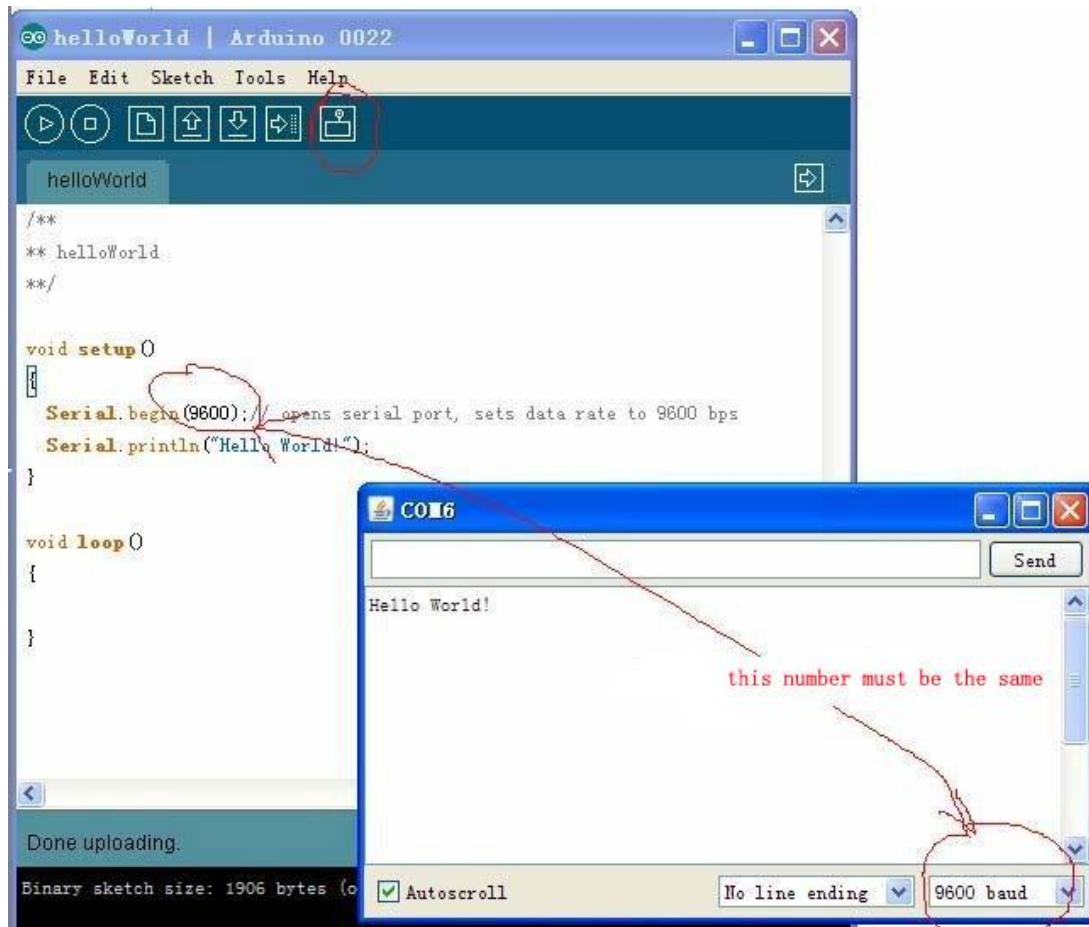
helloWorld | Arduino 0022

File Edit Sketch Tools Help

helloWorld

/**
** helloWorld
**/

void setup()
{
  Serial.begin(9600); // opens serial port, sets data rate to 9600 bps
  Serial.println("Hello World!");
}

void loop()
{

}

Done uploading.

Binary sketch size: 1906 bytes (o

COM6

Send

Hello World!

this number must be the same

Autoscroll

No line ending

9600 baud